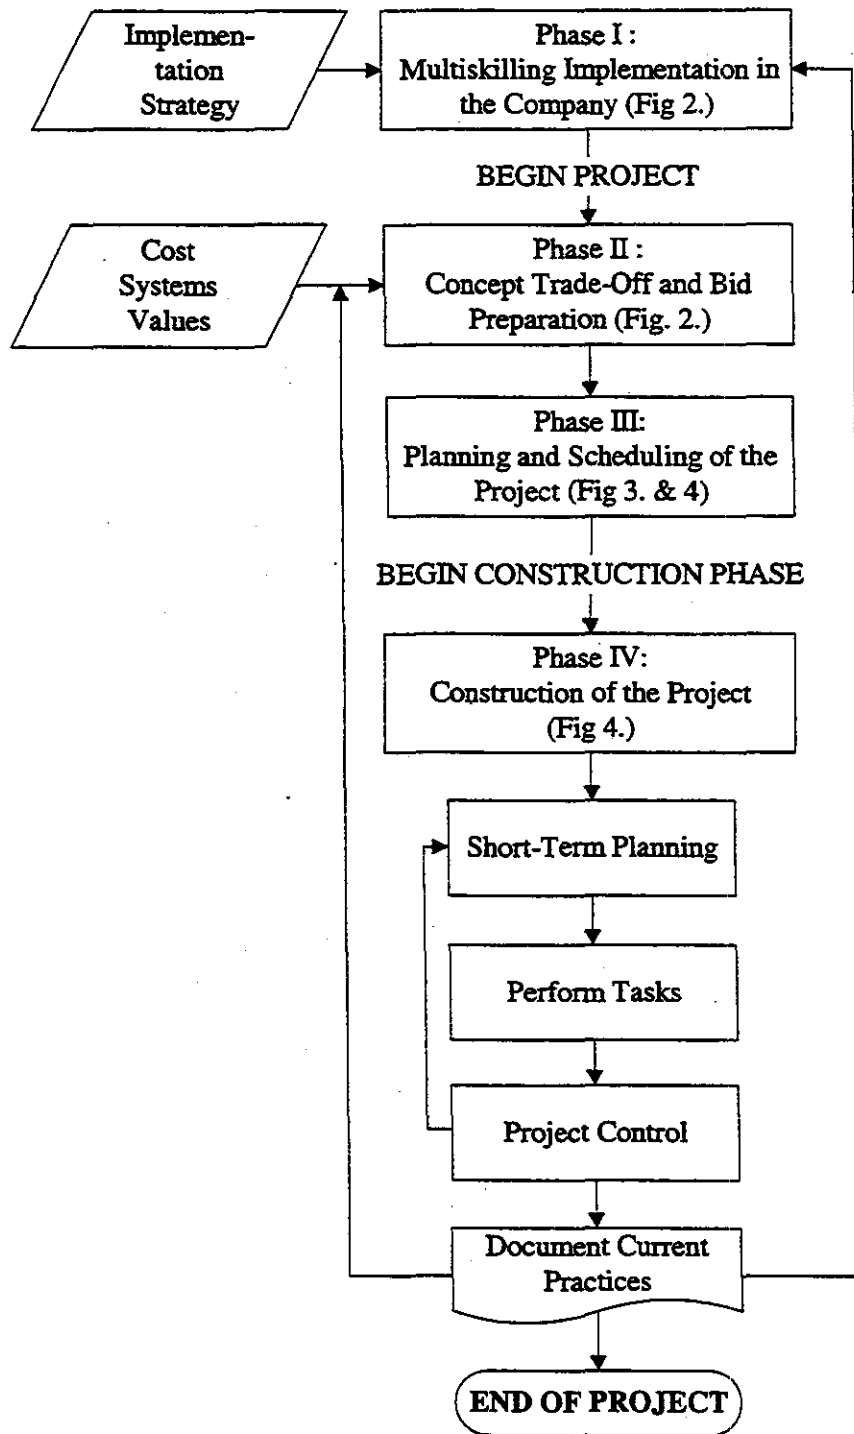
Implementation Strategy

Phase I : Multiskilling Implementation in the Company (Fig 2.)

BEGIN PROJECT

Cost Systems Values

Phase II : Concept Trade-Off and Bid Preparation (Fig. 2.)

Phase III: Planning and Scheduling of the Project (Fig 3. & 4)

BEGIN CONSTRUCTION PHASE

Phase IV: Construction of the Project (Fig 4.)

Short-Term Planning

Perform Tasks

Project Control

Document Current Practices

END OF PROJECT